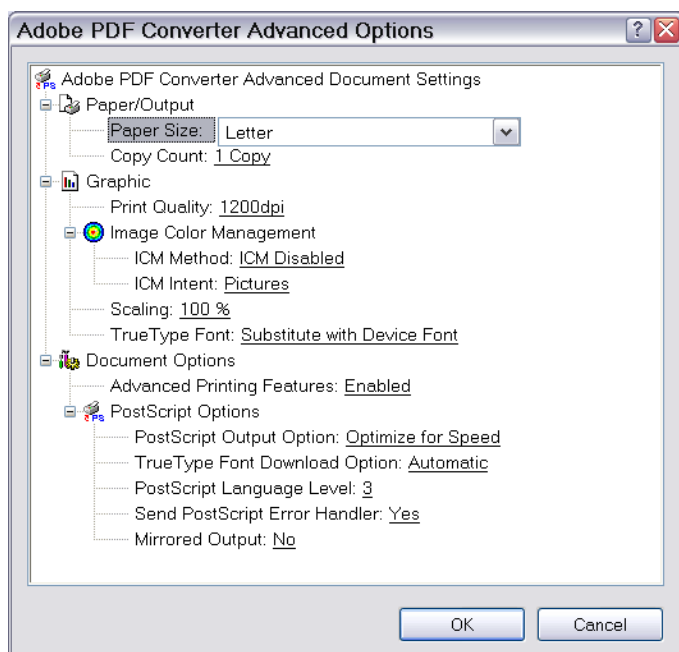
Adobe PDF Converter Advanced Options

?

Adobe PDF Converter Advanced Document Settings

Paper/Output

Paper Size: Letter

Copy Count: 1 Copy

Graphic

Print Quality: 1200dpi

Image Color Management

ICM Method: ICM Disabled

ICM Intent: Pictures

Scaling: 100 %

TrueType Font: Substitute with Device Font

Document Options

Advanced Printing Features: Enabled

PostScript Options

PostScript Output Option: Optimize for Speed

TrueType Font Download Option: Automatic

PostScript Language Level: 3

Send PostScript Error Handler: Yes

Mirrored Output: No

OK

Cancel